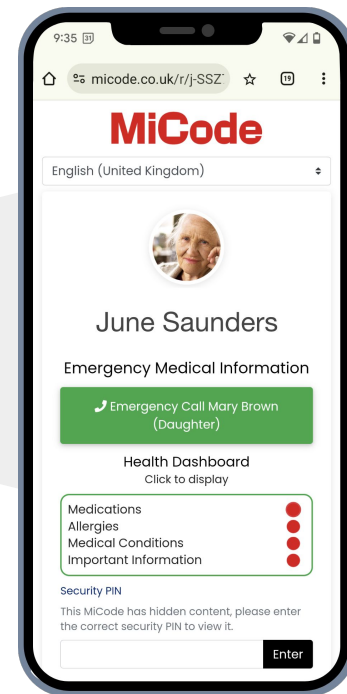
9:35 31

micode.co.uk/r/j-SSZ

19

MiCode

English (United Kingdom)

June Saunders

Emergency Medical Information

Emergency Call Mary Brown (Daughter)

Health Dashboard
Click to display

Medications
Allergies
Medical Conditions
Important Information

Security PIN

This MiCode has hidden content, please enter the correct security PIN to view it.

Enter